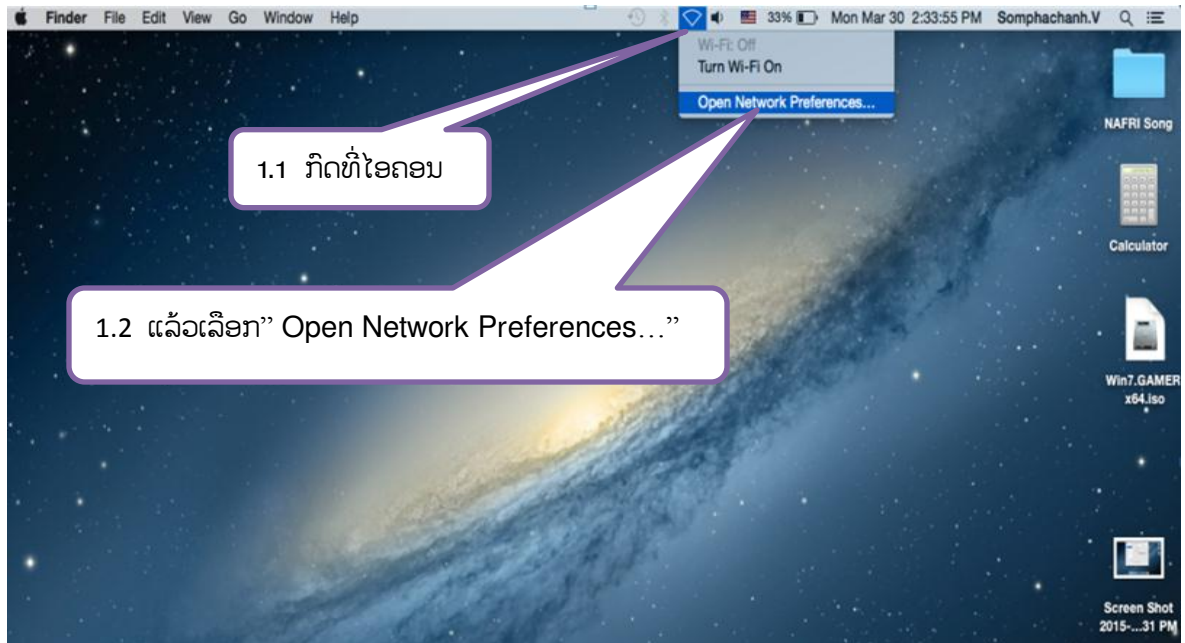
Finder File Edit View Go Window Help 33% Mon Mar 30 2:33:55 PM Somphachanh.V

Wi-Fi: Off
Turn Wi-Fi On
Open Network Preferences...

1.1 ກົດທີ່ໄອຄອນ

1.2 ແລ້ວເລືອກ" Open Network Preferences…"

NAFRI Song

Calculator

Win7.GAMER x64.iso

Screen Shot 2015-...31 PM